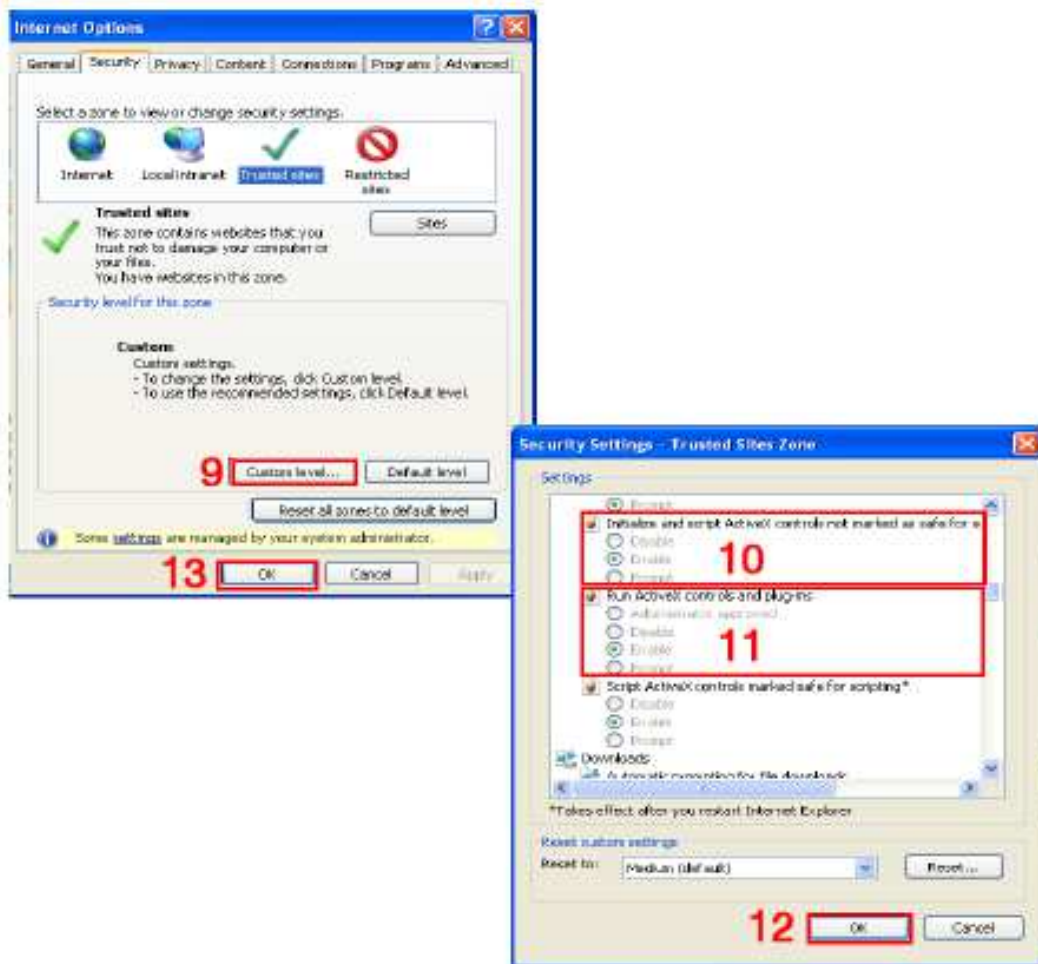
Internet Options

General | Security | Privacy | Content | Connections | Programs | Advanced

Select a zone to view or change security settings.

Internet
Local intranet
Trusted sites
Restricted sites

Trusted sites
This zone contains websites that you trust not to damage your computer or your files.
You have websites in this zone.

Sites

Security level for this zone

Custom
Custom settings.
- To change the settings, click Custom level.
- To use the recommended settings, click Default level.

9 Custom level... Default level

Reset all zones to default level

Some settings are managed by your system administrator.

13 OK Cancel Apply

Security Settings - Trusted Sites Zone

Settings

Prompt
Initialize and script ActiveX controls not marked as safe for s
Disable
Enable
Prompt
10
Run ActiveX controls and plug-ins
Administrator approved
Disable
Enable
Prompt
11
Script ActiveX controls marked safe for scripting*
Disable
Enable
Prompt
Downloads
Automatic prompting for file downloads

*Takes effect after you restart Internet Explorer

Reset custom settings
Reset to: Medium (default) Reset...

12 OK Cancel